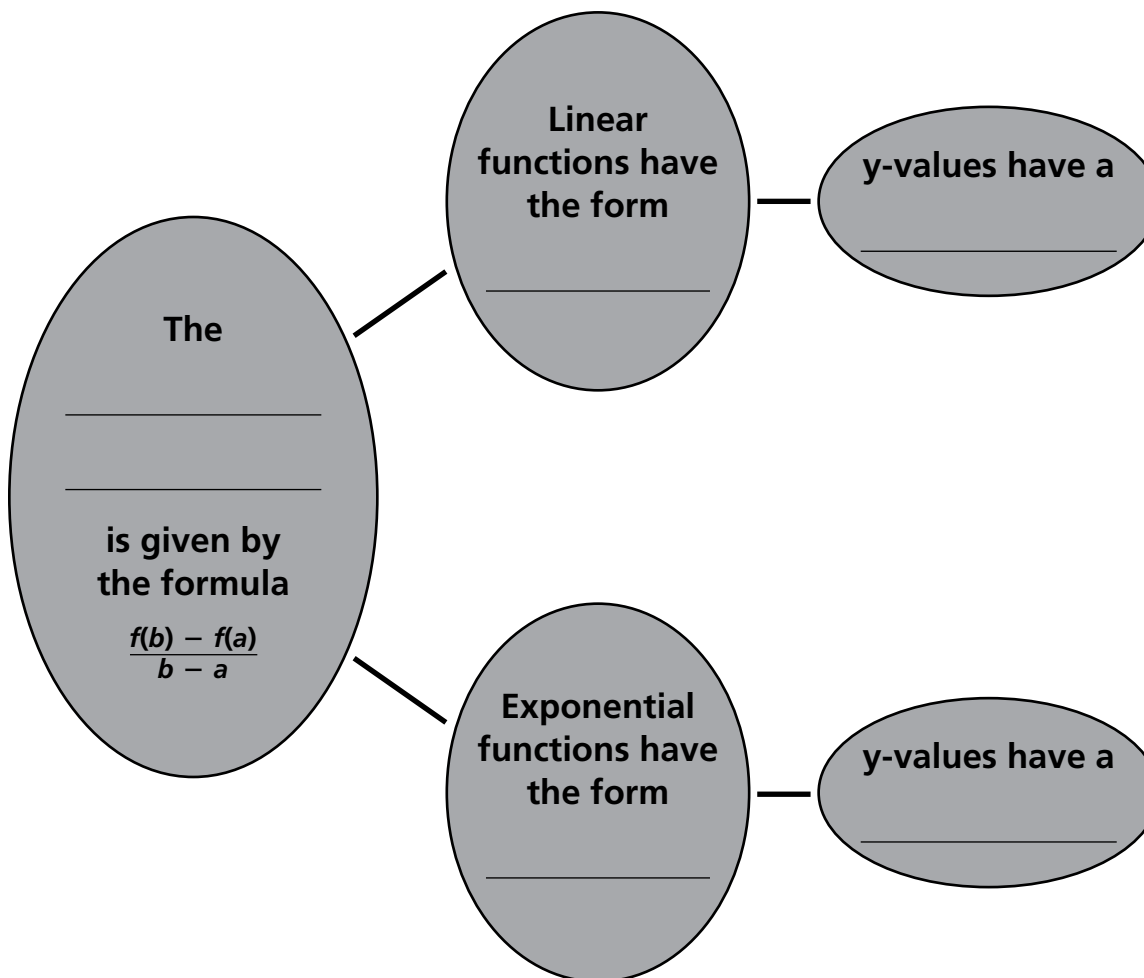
The

______

______

is given by the formula

$\frac{f(b) - f(a)}{b - a}$

Linear functions have the form

______

y-values have a

______

Exponential functions have the form

______

y-values have a

______